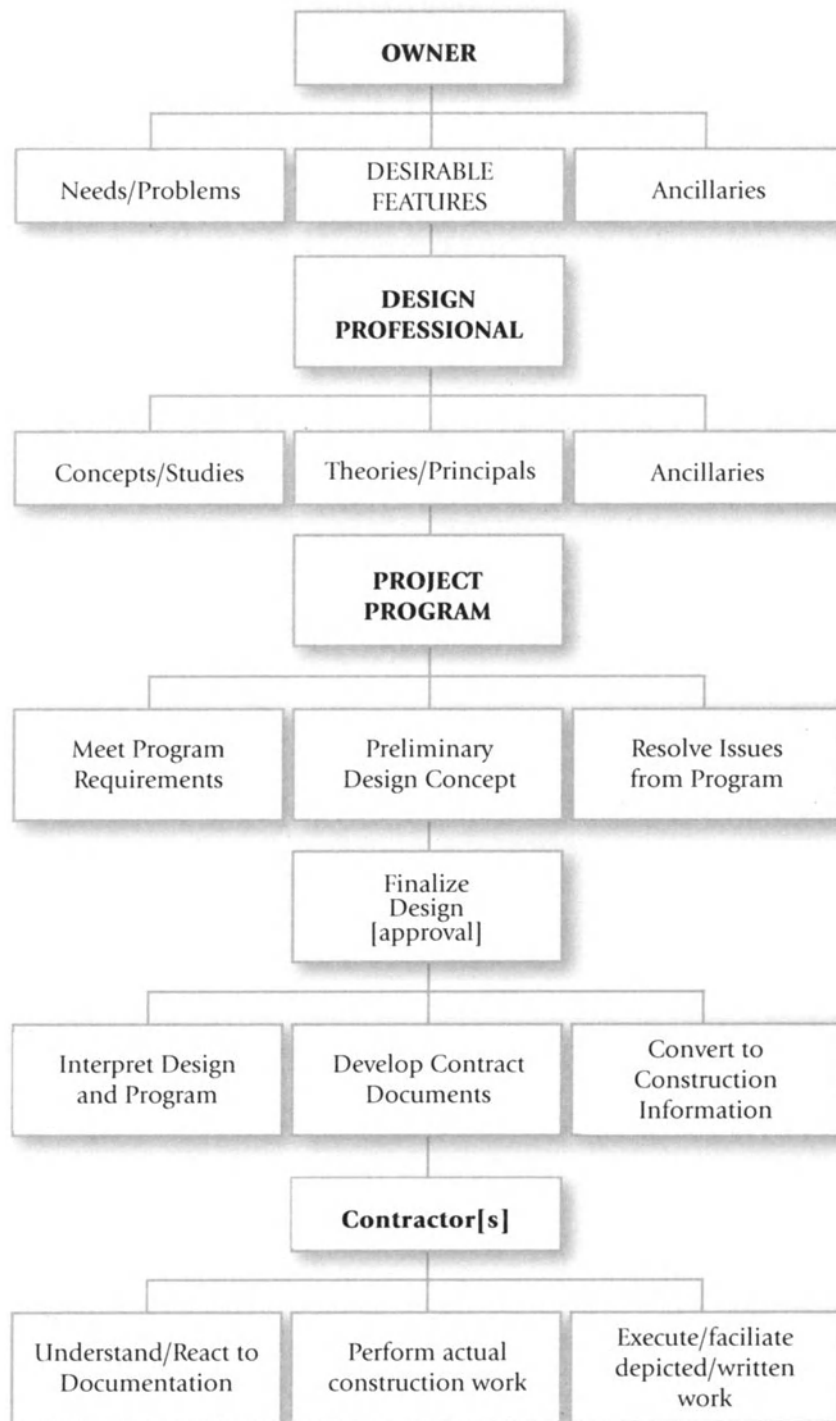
OWNER

Needs/Problems

DESIRABLE FEATURES

Ancillaries

DESIGN PROFESSIONAL

Concepts/Studies

Theories/Principals

Ancillaries

PROJECT PROGRAM

Meet Program Requirements

Preliminary Design Concept

Resolve Issues from Program

Finalize Design [approval]

Interpret Design and Program

Develop Contract Documents

Convert to Construction Information

Contractor[s]

Understand/React to Documentation

Perform actual construction work

Execute/faciliate depicted/written work